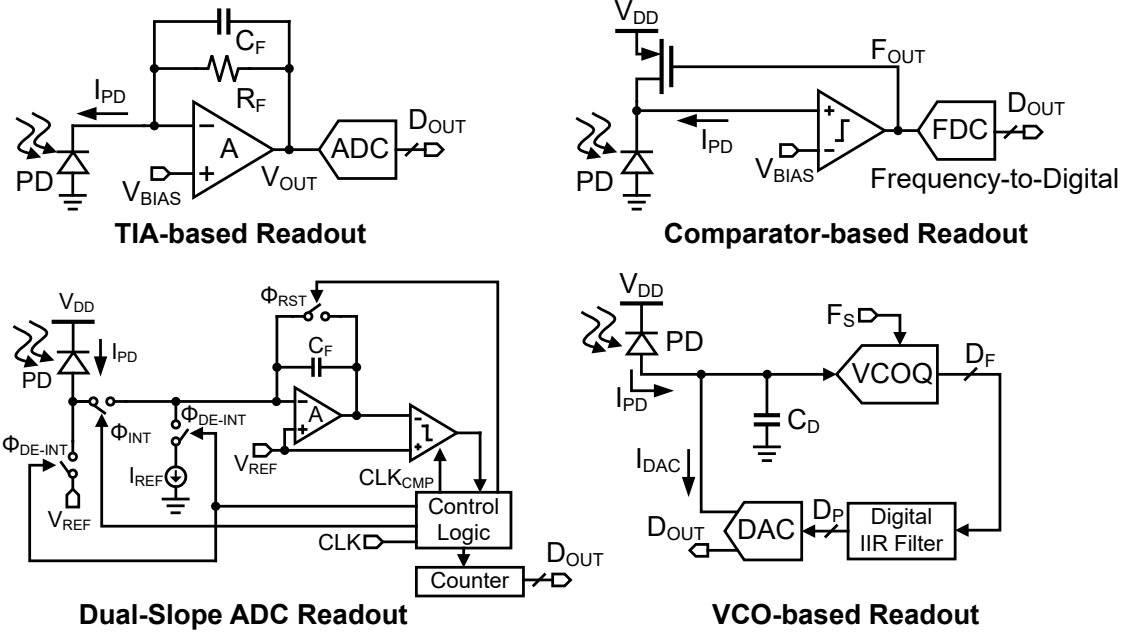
$C_F$
$R_F$
$I_{PD}$
A
ADC
$D_{OUT}$
PD
$V_{BIAS}$
$V_{OUT}$
**TIA-based Readout**

$V_{DD}$
$F_{OUT}$
$D_{OUT}$
$I_{PD}$
FDC
PD
$V_{BIAS}$
Frequency-to-Digital
**Comparator-based Readout**

$\Phi_{RST}$
$V_{DD}$
$C_F$
$I_{PD}$
PD
$\Phi_{INT}$
$\Phi_{DE-INT}$
$\Phi_{DE-INT}$
A
$V_{REF}$
$I_{REF}$
$CLK_{CMP}$
$V_{REF}$
Control Logic
CLK
Counter
$D_{OUT}$
**Dual-Slope ADC Readout**

$V_{DD}$
$F_S$
PD
VCOQ
$D_F$
$I_{PD}$
$C_D$
$I_{DAC}$
$D_{OUT}$
DAC
$D_P$
Digital IIR Filter
**VCO-based Readout**